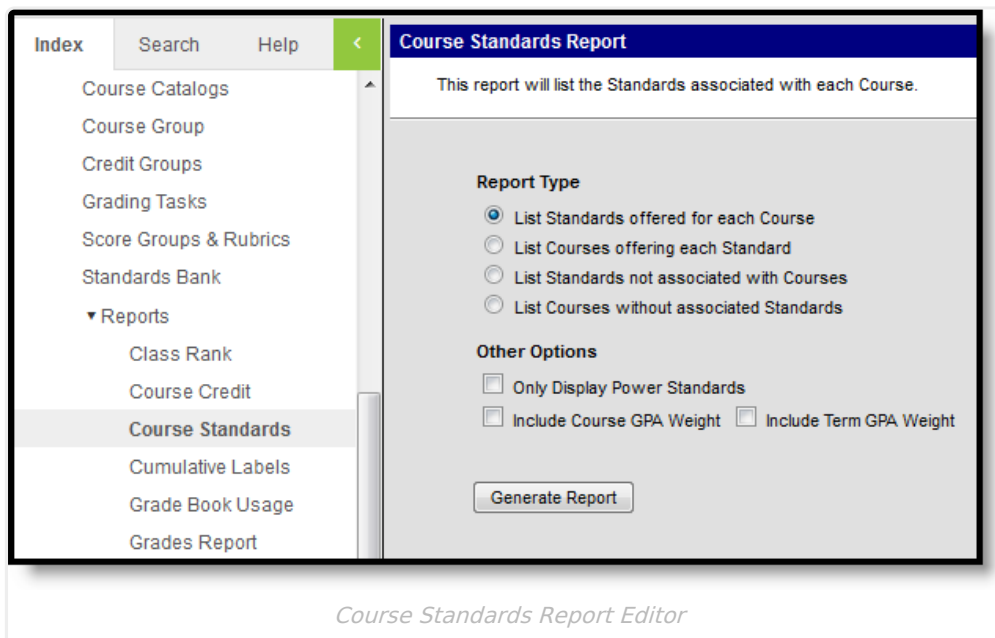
Index | Search | Help | <

Course Catalogs
Course Group
Credit Groups
Grading Tasks
Score Groups & Rubrics
Standards Bank
▾ Reports
Class Rank
Course Credit
Course Standards
Cumulative Labels
Grade Book Usage
Grades Report

Course Standards Report

This report will list the Standards associated with each Course.

Report Type
List Standards offered for each Course
List Courses offering each Standard
List Standards not associated with Courses
List Courses without associated Standards

Other Options
Only Display Power Standards
Include Course GPA Weight
Include Term GPA Weight

Generate Report

Course Standards Report Editor